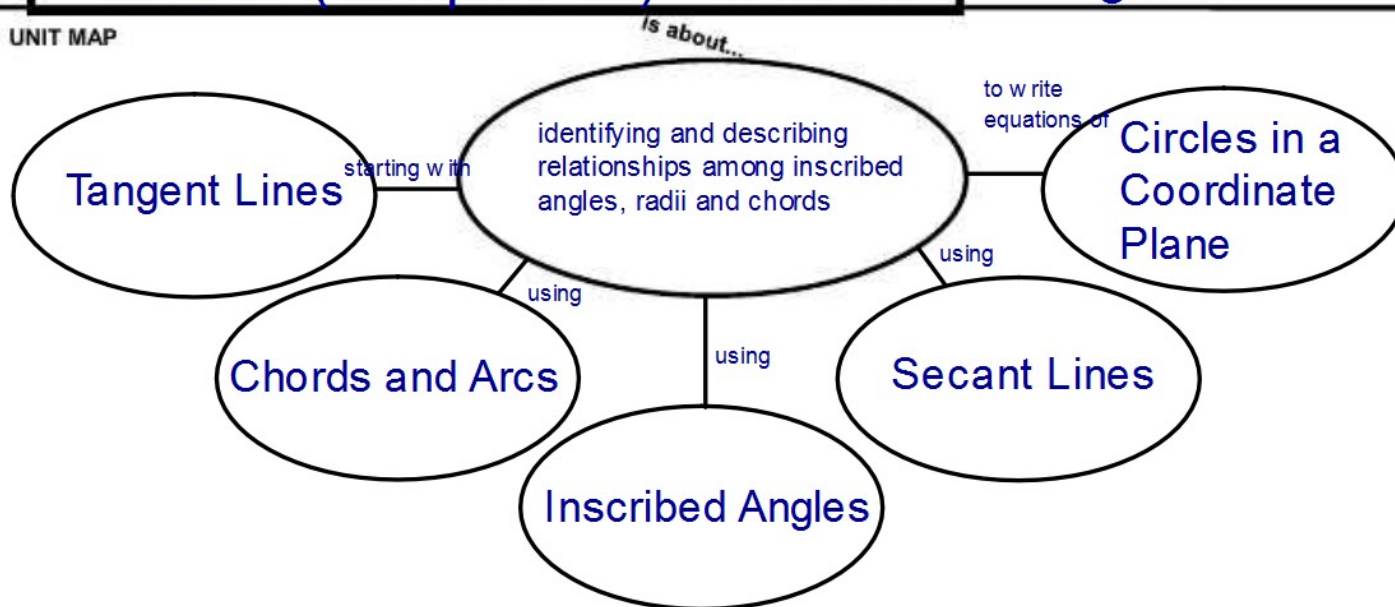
UNIT MAP

is about...

identifying and describing relationships among inscribed angles, radii and chords

starting with

Tangent Lines

to write equations of

Circles in a Coordinate Plane

using

Chords and Arcs

using

Inscribed Angles

using

Secant Lines